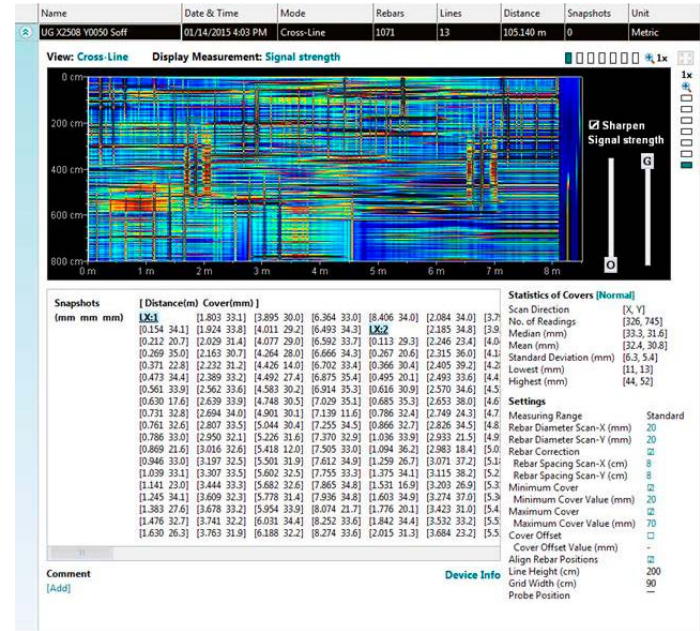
| Name | Date & Time | Mode | Rebars | Lines | Distance | Snapshots | Unit |
|---|---|---|---|---|---|---|---|
| UG X2508 Y0050 Soff | 01/14/2015 4:03 PM | Cross-Line | 1071 | 13 | 105.140 m | 0 | Metric |

View: Cross-Line Display Measurement: Signal strength

1x

0 cm
200 cm
400 cm
600 cm
800 cm
0 m 1 m 2 m 3 m 4 m 5 m 6 m 7 m 8 m

Sharpen
Signal strength
G
O

Snapshots
(mm mm mm)

[ Distance(m) Cover(mm) ]

LX:1 [1.803 33.1] [3.895 30.0] [6.364 33.0] [8.406 34.0] [2.084 34.0] [3.7
[0.154 34.1] [1.924 33.8] [4.011 29.2] [6.493 34.3] LX:2 [2.185 34.8] [3.9
[0.212 20.7] [2.029 31.4] [4.077 29.0] [6.592 33.7] [0.113 29.3] [2.246 23.4] [4.0
[0.269 35.0] [2.163 30.7] [4.264 28.0] [6.666 34.3] [0.267 20.6] [2.315 36.0] [4.1
[0.371 22.8] [2.232 31.2] [4.426 14.0] [6.702 33.4] [0.366 30.4] [2.405 39.2] [4.2
[0.473 34.4] [2.389 33.2] [4.492 27.4] [6.875 35.4] [0.495 20.1] [2.493 33.6] [4.4
[0.561 33.9] [2.562 33.6] [4.583 30.2] [6.914 35.3] [0.616 30.9] [2.570 34.6] [4.5
[0.630 17.6] [2.639 33.9] [4.748 30.5] [7.029 35.1] [0.685 35.3] [2.653 38.0] [4.6
[0.731 32.8] [2.694 34.0] [4.901 30.1] [7.139 11.6] [0.786 32.4] [2.749 24.3] [4.7
[0.761 32.6] [2.807 33.5] [5.044 30.4] [7.255 34.5] [0.866 32.7] [2.826 34.5] [4.8
[0.786 33.0] [2.950 32.1] [5.226 31.6] [7.370 32.9] [1.036 33.9] [2.933 21.5] [4.9
[0.869 21.6] [3.016 32.6] [5.418 12.0] [7.505 33.0] [1.094 36.2] [2.983 18.4] [5.0
[0.946 33.0] [3.197 32.5] [5.501 31.9] [7.612 34.9] [1.259 26.7] [3.071 37.2] [5.1
[1.039 33.1] [3.307 33.5] [5.602 32.5] [7.755 33.3] [1.375 34.1] [3.115 38.2] [5.2
[1.141 23.0] [3.444 33.3] [5.682 32.6] [7.865 34.8] [1.531 16.9] [3.203 26.9] [5.3
[1.245 34.1] [3.609 32.3] [5.778 31.4] [7.936 34.8] [1.603 34.9] [3.274 37.0] [5.3
[1.383 27.6] [3.678 33.2] [5.954 33.9] [8.074 21.7] [1.776 20.1] [3.423 31.0] [5.4
[1.476 32.7] [3.741 32.2] [6.031 34.4] [8.252 33.6] [1.842 34.4] [3.532 33.2] [5.5
[1.630 26.3] [3.763 31.9] [6.188 32.2] [8.274 33.6] [2.015 31.3] [3.684 23.2] [5.5

Statistics of Covers [Normal]
Scan Direction [X, Y]
No. of Readings [326, 745]
Median (mm) [33.3, 31.6]
Mean (mm) [32.4, 30.8]
Standard Deviation (mm) [6.3, 5.4]
Lowest (mm) [11, 13]
Highest (mm) [44, 52]

Settings
Measuring Range Standard
Rebar Diameter Scan-X (mm) 20
Rebar Diameter Scan-Y (mm) 20
Rebar Correction
Rebar Spacing Scan-X (cm) 8
Rebar Spacing Scan-Y (cm) 8
Minimum Cover
Minimum Cover Value (mm) 20
Maximum Cover
Maximum Cover Value (mm) 70
Cover Offset
Cover Offset Value (mm) -
Align Rebar Positions
Line Height (cm) 200
Grid Width (cm) 90
Probe Position —

Comment
[Add]

Device Info